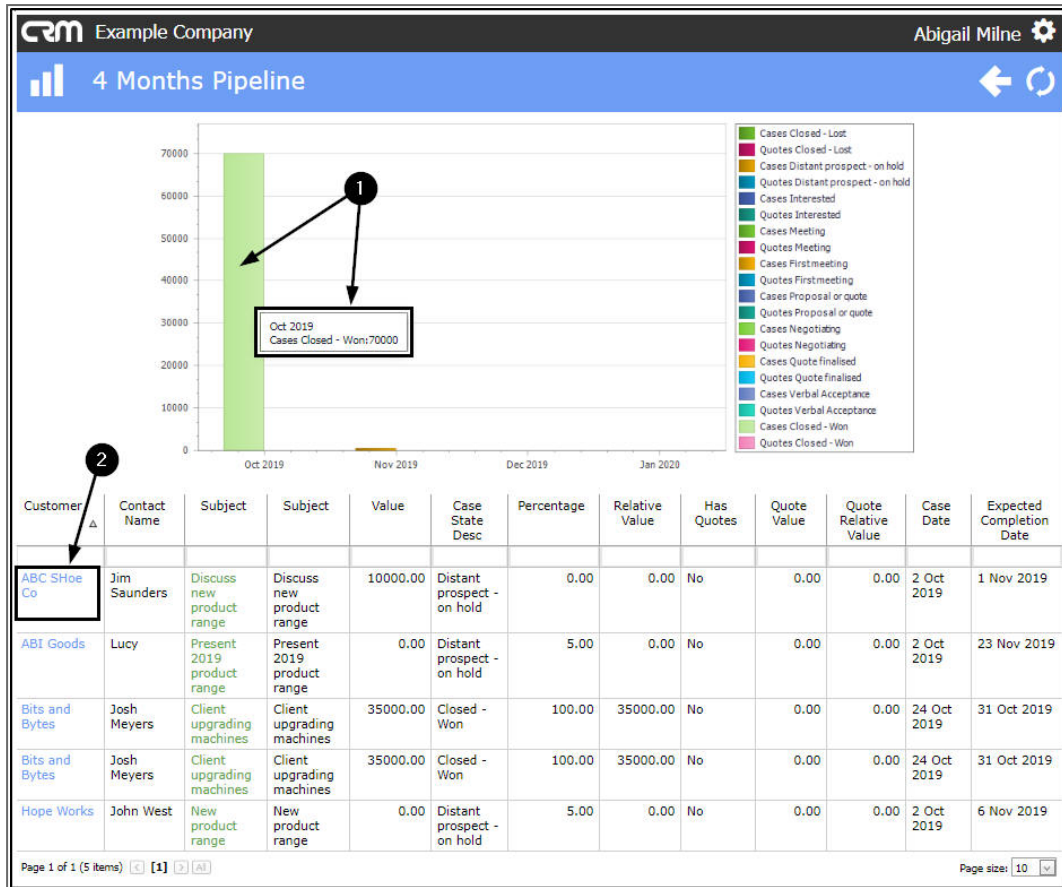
CRM Example Company

Abigail Milne

4 Months Pipeline

70000
60000
50000
40000
30000
20000
10000
0

Oct 2019
Nov 2019
Dec 2019
Jan 2020

1

Oct 2019
Cases Closed - Won:70000

Cases Closed - Lost
Quotes Closed - Lost
Cases Distant prospect - on hold
Quotes Distant prospect - on hold
Cases Interested
Quotes Interested
Cases Meeting
Quotes Meeting
Cases Firstmeeting
Quotes Firstmeeting
Cases Proposal or quote
Quotes Proposal or quote
Cases Negotiating
Quotes Negotiating
Cases Quote finalised
Quotes Quote finalised
Cases Verbal Acceptance
Quotes Verbal Acceptance
Cases Closed - Won
Quotes Closed - Won

2

| Customer | Contact Name | Subject | Subject | Value | Case State Desc | Percentage | Relative Value | Has Quotes | Quote Value | Quote Relative Value | Case Date | Expected Completion Date |
|---|---|---|---|---|---|---|---|---|---|---|---|---|
| ABC SHoe Co | Jim Saunders | Discuss new product range | Discuss new product range | 10000.00 | Distant prospect - on hold | 0.00 | 0.00 | No | 0.00 | 0.00 | 2 Oct 2019 | 1 Nov 2019 |
| ABI Goods | Lucy | Present 2019 product range | Present 2019 product range | 0.00 | Distant prospect - on hold | 5.00 | 0.00 | No | 0.00 | 0.00 | 2 Oct 2019 | 23 Nov 2019 |
| Bits and Bytes | Josh Meyers | Client upgrading machines | Client upgrading machines | 35000.00 | Closed - Won | 100.00 | 35000.00 | No | 0.00 | 0.00 | 24 Oct 2019 | 31 Oct 2019 |
| Bits and Bytes | Josh Meyers | Client upgrading machines | Client upgrading machines | 35000.00 | Closed - Won | 100.00 | 35000.00 | No | 0.00 | 0.00 | 24 Oct 2019 | 31 Oct 2019 |
| Hope Works | John West | New product range | New product range | 0.00 | Distant prospect - on hold | 5.00 | 0.00 | No | 0.00 | 0.00 | 2 Oct 2019 | 6 Nov 2019 |

Page 1 of 1 (5 items) [1] [All]

Page size: 10